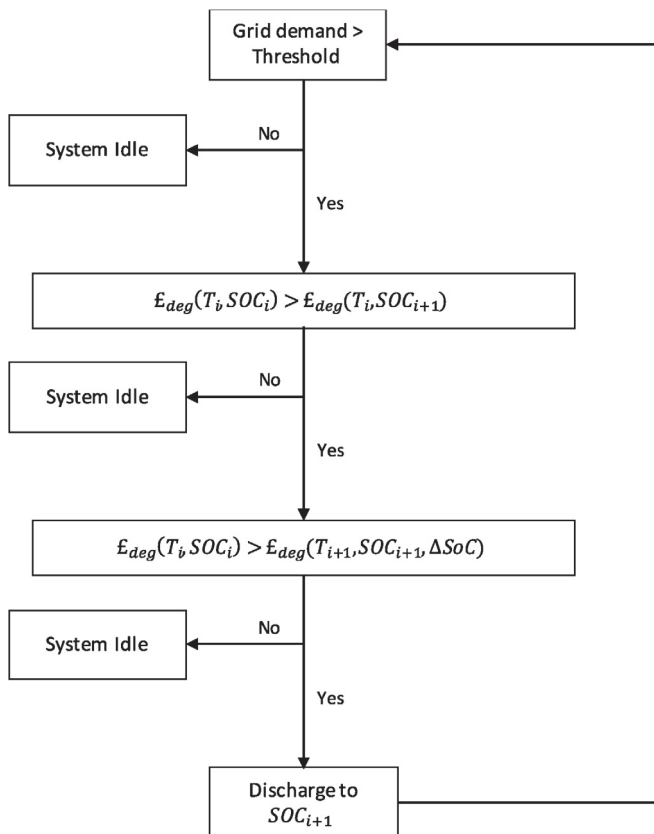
Grid demand > Threshold

No

System Idle

Yes

$£_{deg}(T_i, SOC_i) > £_{deg}(T_i, SOC_{i+1})$

No

System Idle

Yes

$£_{deg}(T_i, SOC_i) > £_{deg}(T_{i+1}, SOC_{i+1}, \Delta SoC)$

No

System Idle

Yes

Discharge to $SOC_{i+1}$